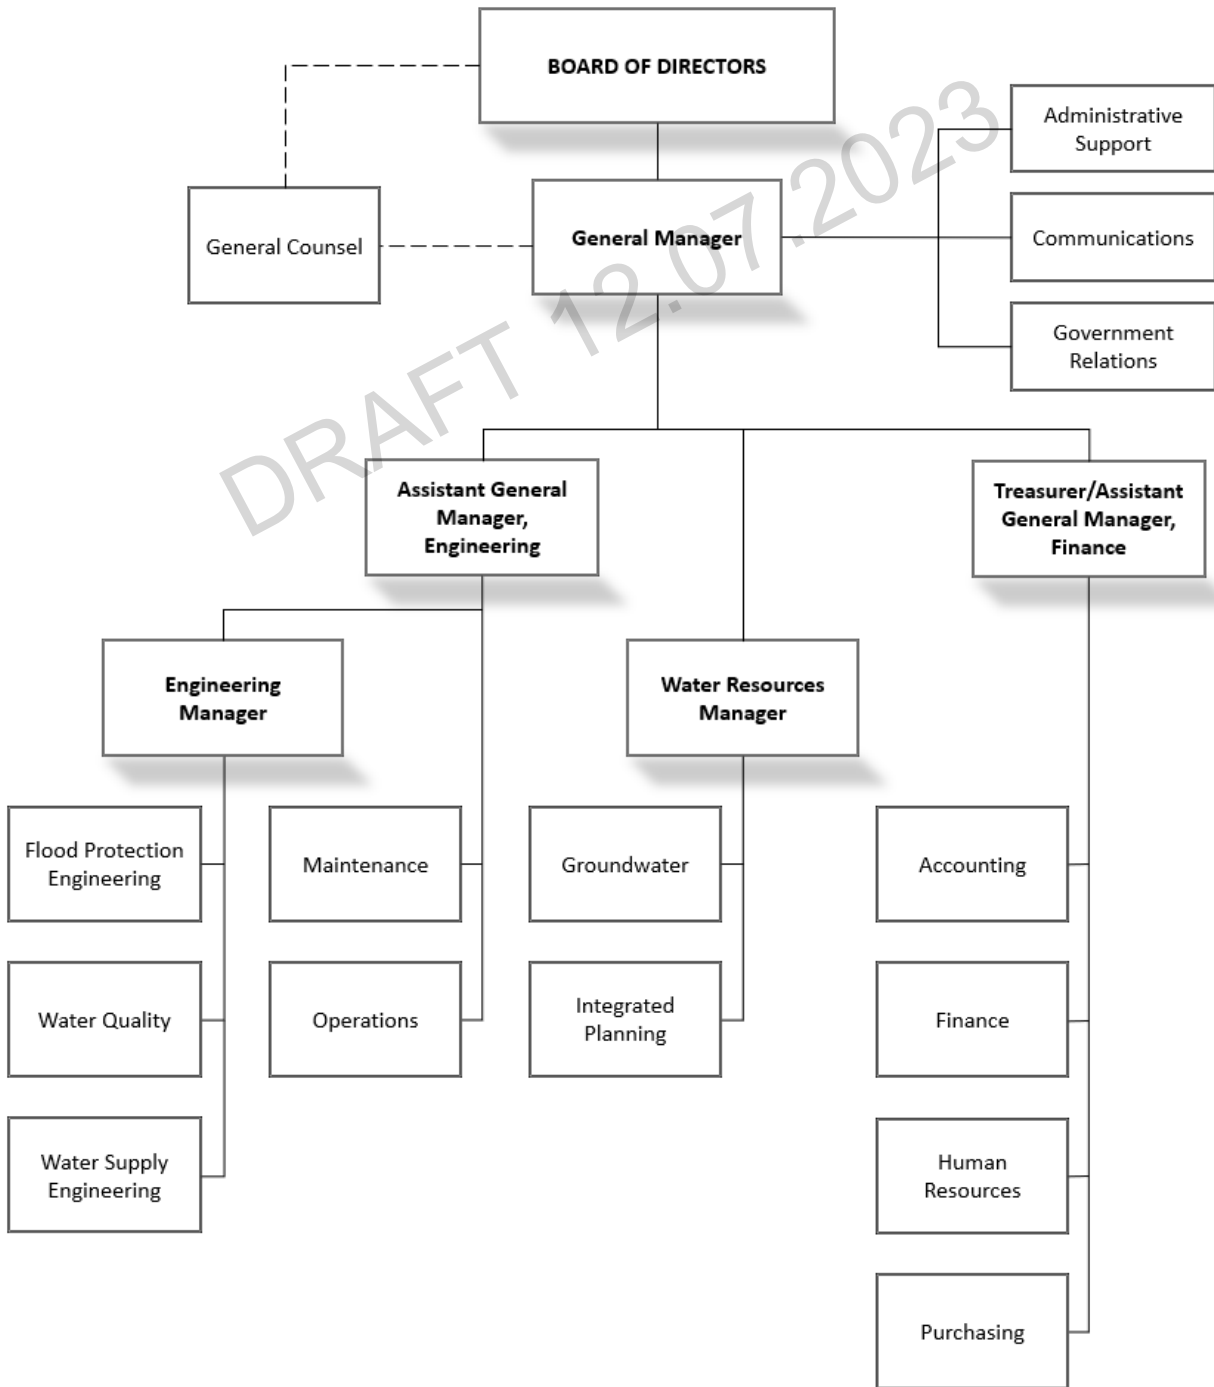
BOARD OF DIRECTORS

General Counsel

General Manager

Administrative Support

Communications

Government Relations

DRAFT 12.07.2023

Assistant General Manager, Engineering

Treasurer/Assistant General Manager, Finance

Engineering Manager

Water Resources Manager

Flood Protection Engineering

Maintenance

Groundwater

Accounting

Water Quality

Operations

Integrated Planning

Finance

Water Supply Engineering

Human Resources

Purchasing